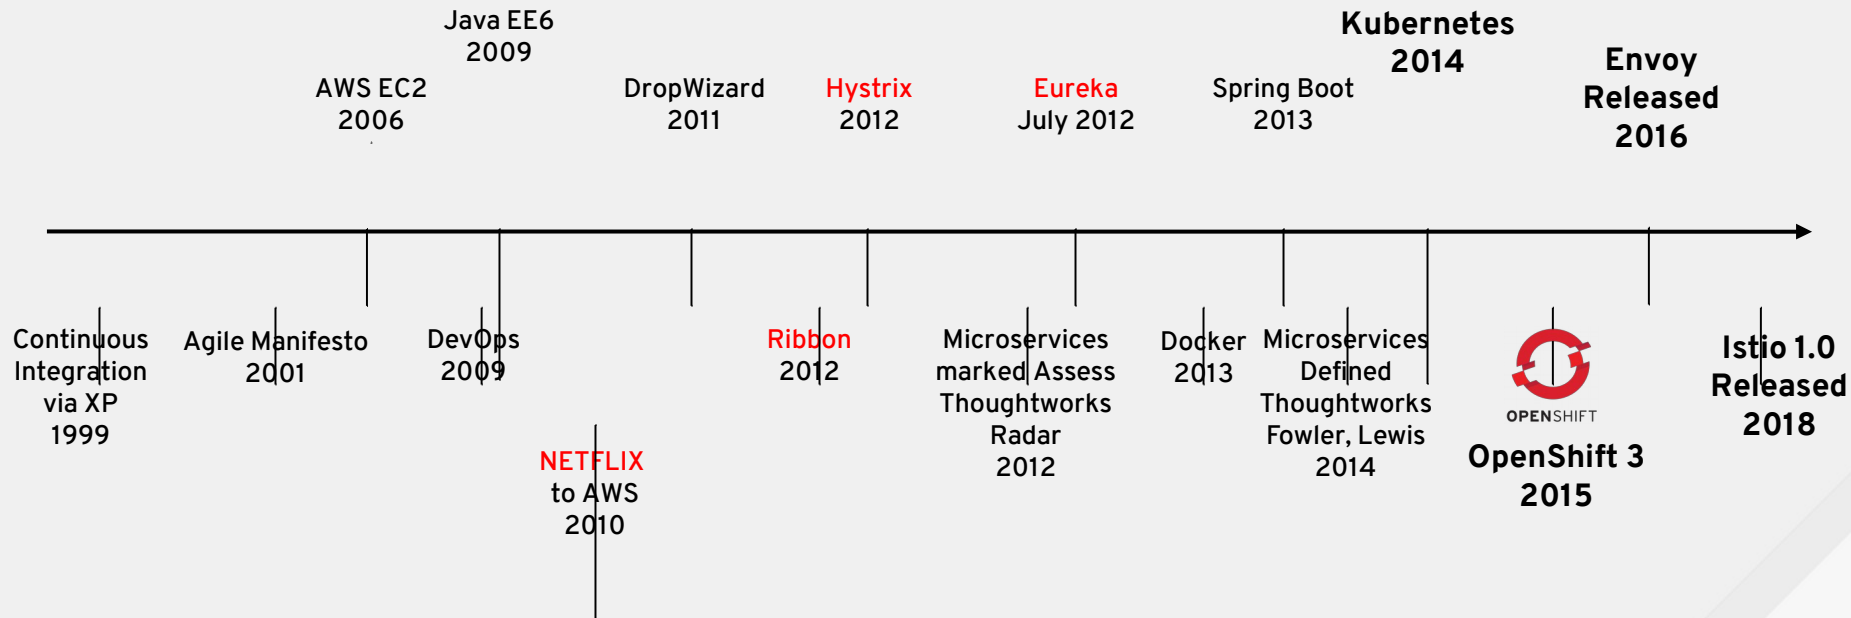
Java EE6
2009

AWS EC2
2006

DropWizard
2011

Hystrix
2012

Eureka
July 2012

Spring Boot
2013

Kubernetes
2014

Envoy
Released
2016

Continuous
Integration
via XP
1999

Agile Manifesto
2001

DevOps
2009

NETFLIX
to AWS
2010

Ribbon
2012

Microservices
marked Assess
Thoughtworks
Radar
2012

Docker
2013

Microservices
Defined
Thoughtworks
Fowler, Lewis
2014

OPENSHIFT
OpenShift 3
2015

Istio 1.0
Released
2018